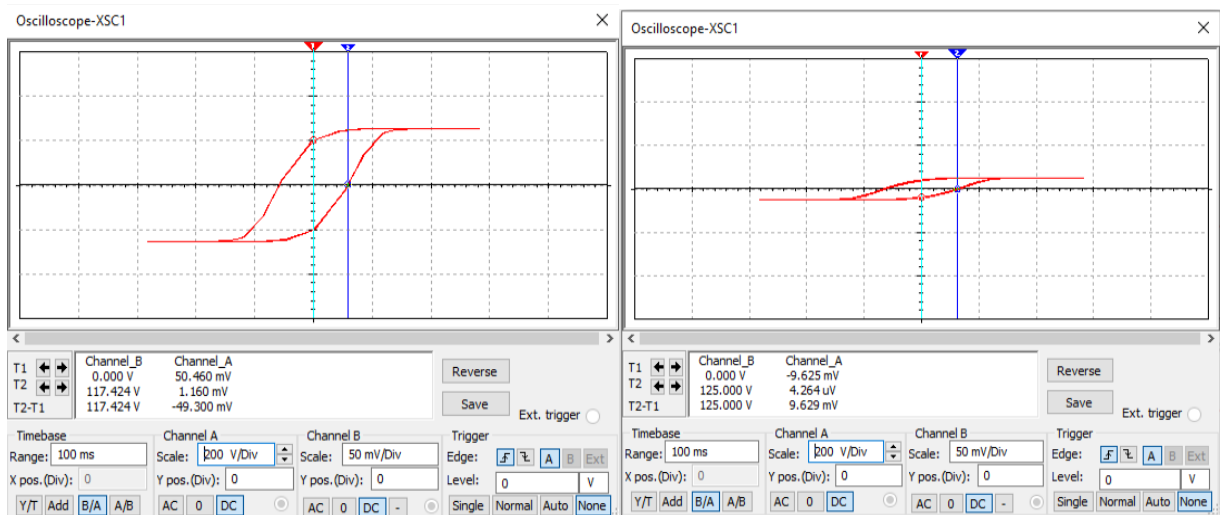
Oscilloscope-XSC1

T1
T2
T2-T1

| Channel_B | Channel_A |
|---|---|
| 0.000 V | 50.460 mV |
| 117.424 V | 1.160 mV |
| 117.424 V | -49.300 mV |

Reverse
Save
Ext. trigger

Timebase
Range: 100 ms
X pos.(Div): 0
Y/T Add B/A A/B

Channel A
Scale: 200 V/Div
Y pos.(Div): 0
AC 0 DC

Channel B
Scale: 50 mV/Div
Y pos.(Div): 0
AC 0 DC -

Trigger
Edge: A B Ext
Level: 0 V
Single Normal Auto None

Oscilloscope-XSC1

T1
T2
T2-T1

| Channel_B | Channel_A |
|---|---|
| 0.000 V | -9.625 mV |
| 125.000 V | 4.264 uV |
| 125.000 V | 9.629 mV |

Reverse
Save
Ext. trigger

Timebase
Range: 100 ms
X pos.(Div): 0
Y/T Add B/A A/B

Channel A
Scale: 200 V/Div
Y pos.(Div): 0
AC 0 DC

Channel B
Scale: 50 mV/Div
Y pos.(Div): 0
AC 0 DC -

Trigger
Edge: A B Ext
Level: 0 V
Single Normal Auto None